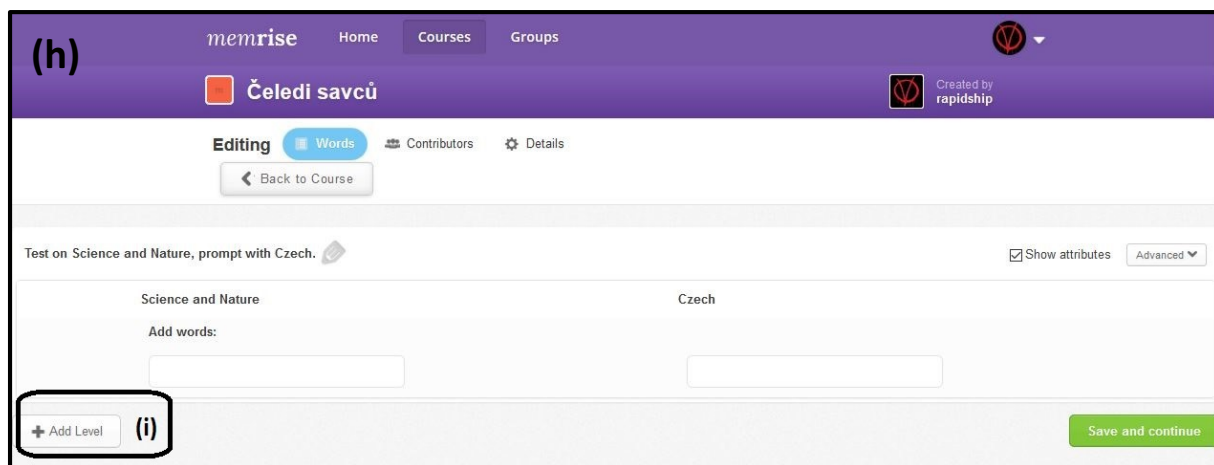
(h)

memrise Home Courses Groups

Čeledi savců

Created by rapidship

Editing Words Contributors Details

Back to Course

Test on Science and Nature, prompt with Czech.

Show attributes Advanced

| Science and Nature | Czech |
|---|---|
| Add words: | |

+ Add Level (i)

Save and continue